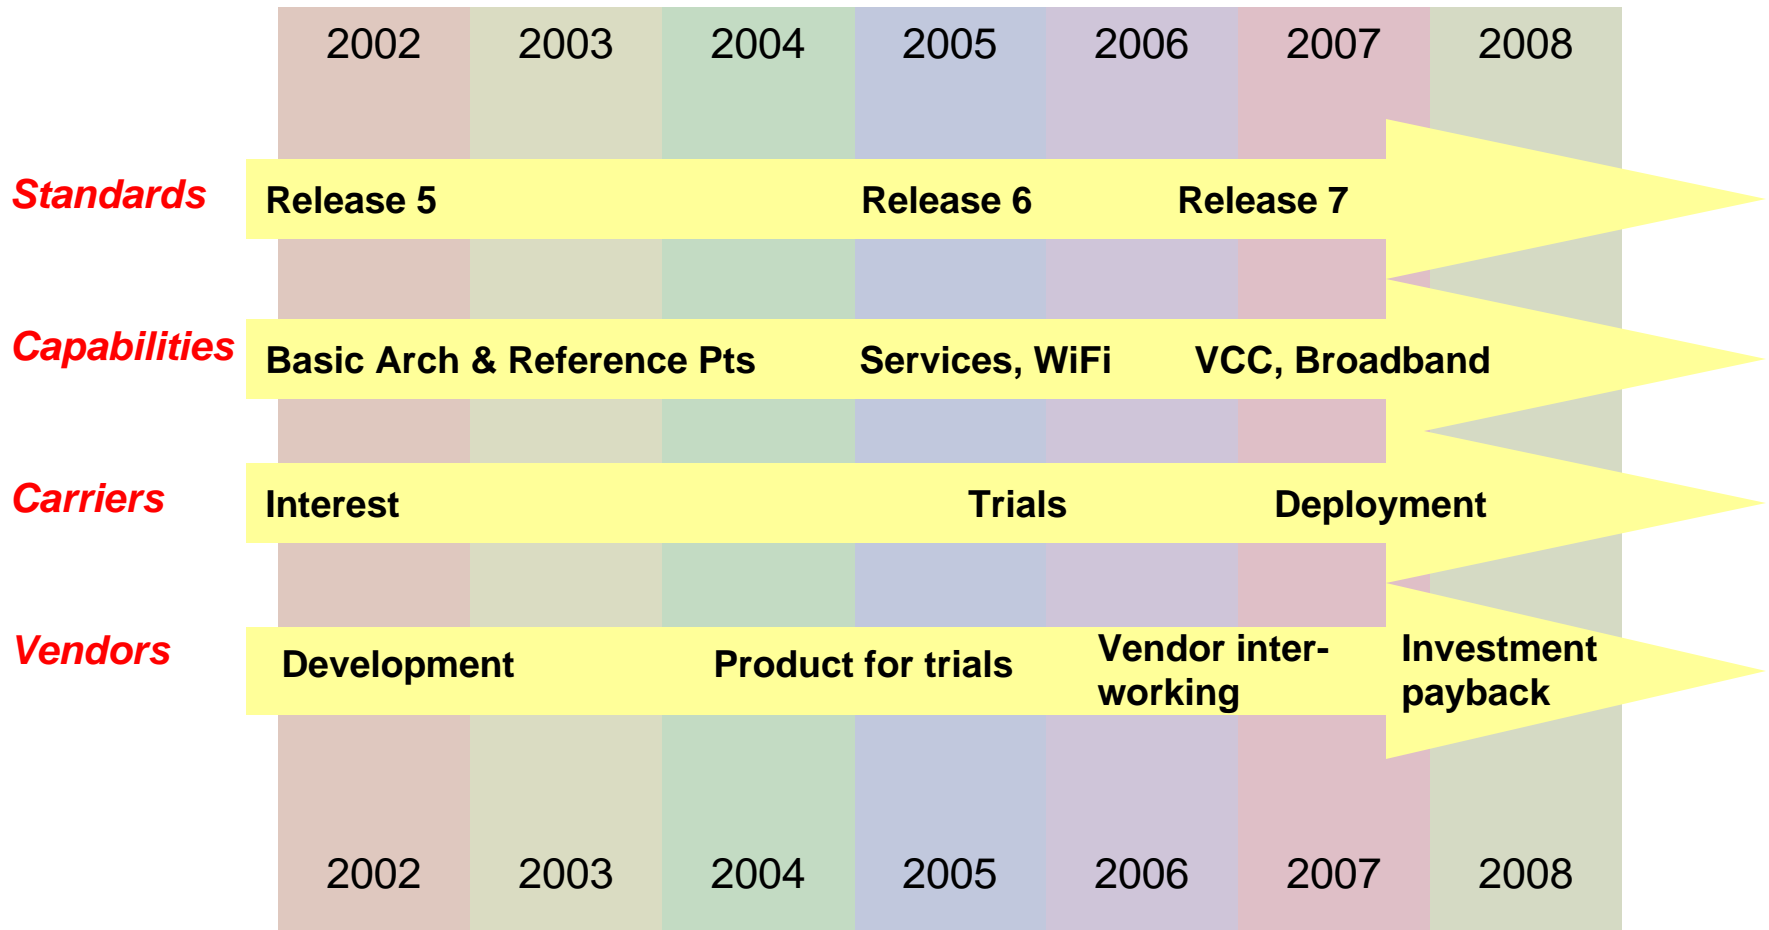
2002 2003 2004 2005 2006 2007 2008

Standards
Release 5
Release 6
Release 7

Capabilities
Basic Arch & Reference Pts
Services, WiFi
VCC, Broadband

Carriers
Interest
Trials
Deployment

Vendors
Development
Product for trials
Vendor interworking
Investment payback

2002 2003 2004 2005 2006 2007 2008